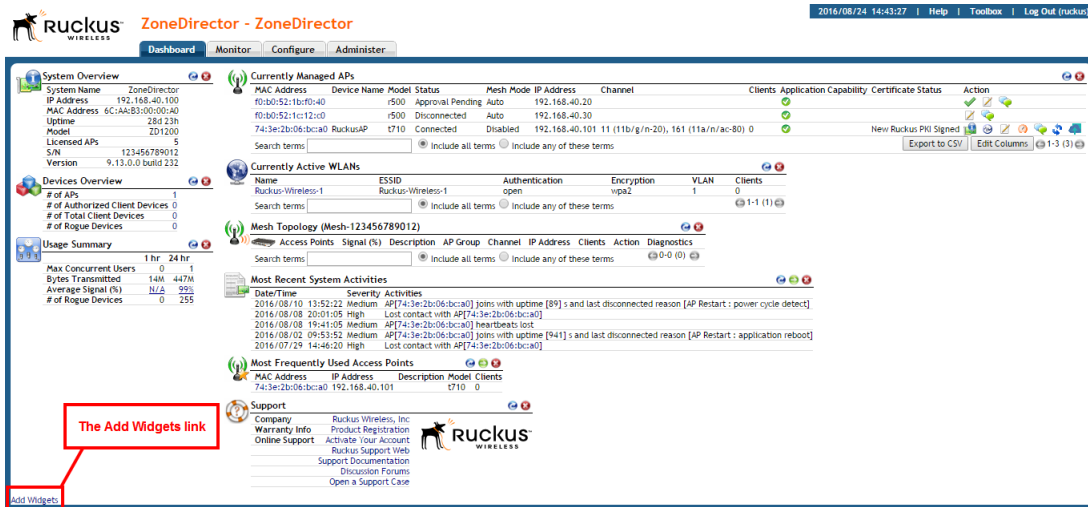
Ruckus WIRELESS

ZoneDirector - ZoneDirector

2016/08/24 14:43:27 | Help | Toolbox | Log Out (ruckus)

Dashboard | Monitor | Configure | Administer

System Overview

| System Name | ZoneDirector |
|---|---|
| IP Address | 192.168.40.100 |
| MAC Address | 6C:AA:B3:00:00:A0 |
| Uptime | 28d 23h |
| Model | ZD1200 |
| Licensed APs | 5 |
| S/N | 123456789012 |
| Version | 9.13.0.0 build 232 |

Devices Overview

| # of APs | 1 |
|---|---|
| # of Authorized Client Devices | 0 |
| # of Total Client Devices | 0 |
| # of Rogue Devices | 0 |

Usage Summary

| | 1 hr | 24 hr |
|---|---|---|
| Max Concurrent Users | 0 | 1 |
| Bytes Transmitted | 14M | 447M |
| Average Signal (%) | N/A | 99% |
| # of Rogue Devices | 0 | 255 |

Currently Managed APs

| MAC Address | Device Name | Model | Status | Mesh Mode | IP Address | Channel | Clients | Application Capability | Certificate Status | Action |
|---|---|---|---|---|---|---|---|---|---|---|
| f0:b0:52:1b:f0:40 | | r500 | Approval Pending | Auto | 192.168.40.20 | | | | | |
| f0:b0:52:1c:12:c0 | | r500 | Disconnected | Auto | 192.168.40.30 | | | | | |
| 74:3e:2b:06:bc:a0 | RuckusAP | t710 | Connected | Disabled | 192.168.40.101 | 11 (11b/g/n-20), 161 (11a/n/ac-80) | 0 | | New Ruckus PKI Signed | |

Search terms [ ] Include all terms Include any of these terms
Export to CSV | Edit Columns | 1-3 (3)

Currently Active WLANs

| Name | ESSID | Authentication | Encryption | VLAN | Clients |
|---|---|---|---|---|---|
| Ruckus-Wireless-1 | Ruckus-Wireless-1 | open | wpa2 | 1 | 0 |

Search terms [ ] Include all terms Include any of these terms 1-1 (1)

Mesh Topology (Mesh-123456789012)

Access Points | Signal (%) | Description | AP Group | Channel | IP Address | Clients | Action | Diagnostics

Search terms [ ] Include all terms Include any of these terms 0-0 (0)

Most Recent System Activities

| Date/Time | Severity | Activities |
|---|---|---|
| 2016/08/10 13:52:22 | Medium | AP[74:3e:2b:06:bc:a0] joins with uptime [89] s and last disconnected reason [AP Restart : power cycle detect] |
| 2016/08/08 20:01:05 | High | Lost contact with AP[74:3e:2b:06:bc:a0] |
| 2016/08/08 19:41:05 | Medium | AP[74:3e:2b:06:bc:a0] heartbeats lost |
| 2016/08/02 09:53:52 | Medium | AP[74:3e:2b:06:bc:a0] joins with uptime [941] s and last disconnected reason [AP Restart : application reboot] |
| 2016/07/29 14:46:20 | High | Lost contact with AP[74:3e:2b:06:bc:a0] |

Most Frequently Used Access Points

| MAC Address | IP Address | Description | Model | Clients |
|---|---|---|---|---|
| 74:3e:2b:06:bc:a0 | 192.168.40.101 | | t710 | 0 |

Support

| Company | Ruckus Wireless, Inc |
|---|---|
| Warranty Info | Product Registration |
| Online Support | Activate Your Account |
| | Ruckus Support Web |
| | Support Documentation |
| | Discussion Forums |
| | Open a Support Case |

Ruckus WIRELESS

The Add Widgets link

Add Widgets